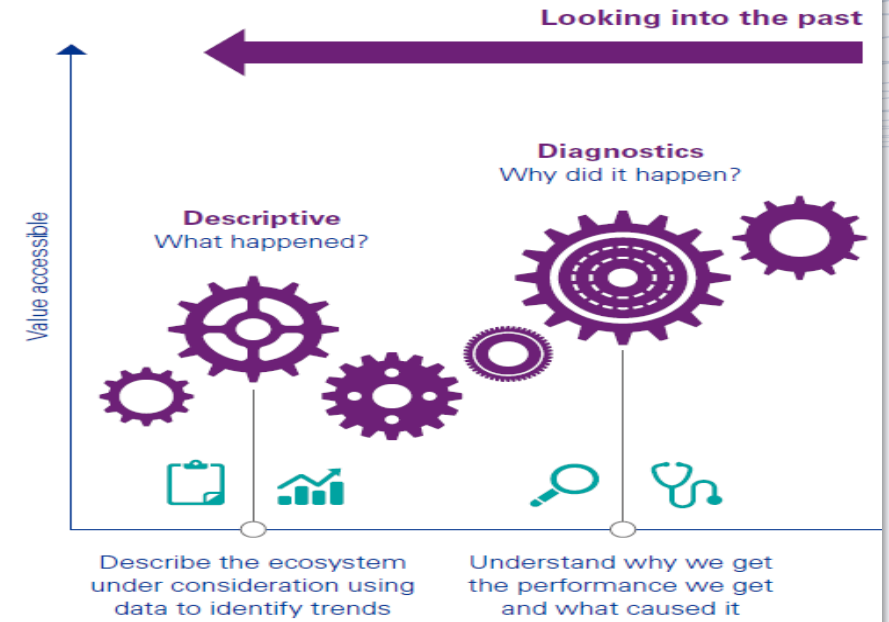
Looking into the past

Value accessible

Descriptive
What happened?

Diagnostics
Why did it happen?

Describe the ecosystem under consideration using data to identify trends

Understand why we get the performance we get and what caused it